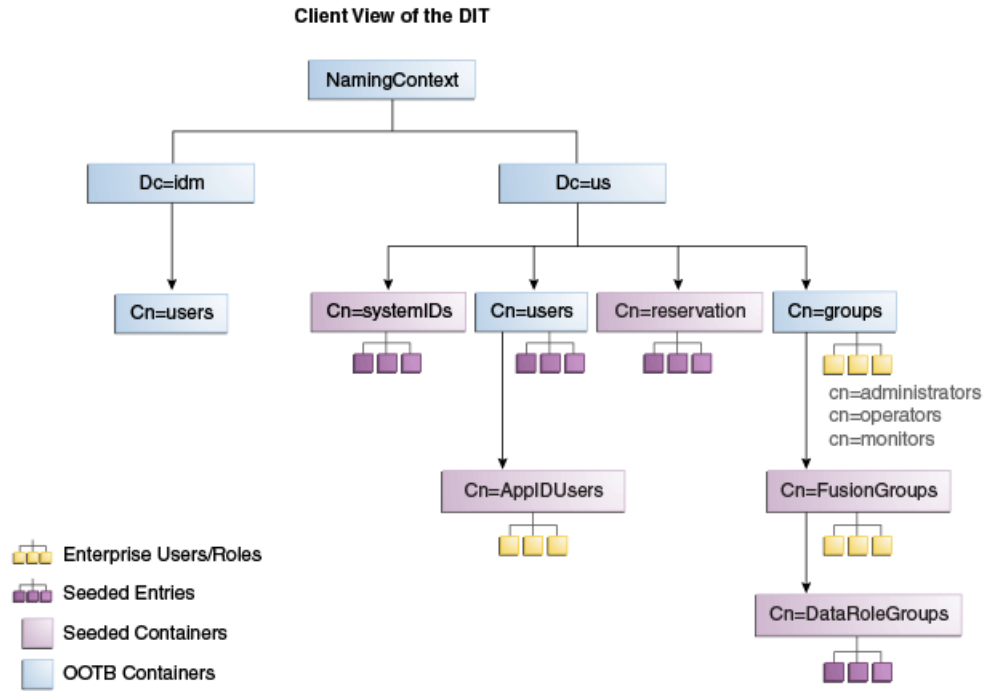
Client View of the DIT

NamingContext

Dc=idm

Dc=us

Cn=users

Cn=systemIDs

Cn=users

Cn=reservation

Cn=groups

cn=administrators
cn=operators
cn=monitors

Cn=AppIDUsers

Cn=FusionGroups

Cn=DataRoleGroups

Enterprise Users/Roles

Seeded Entries

Seeded Containers

OOTB Containers